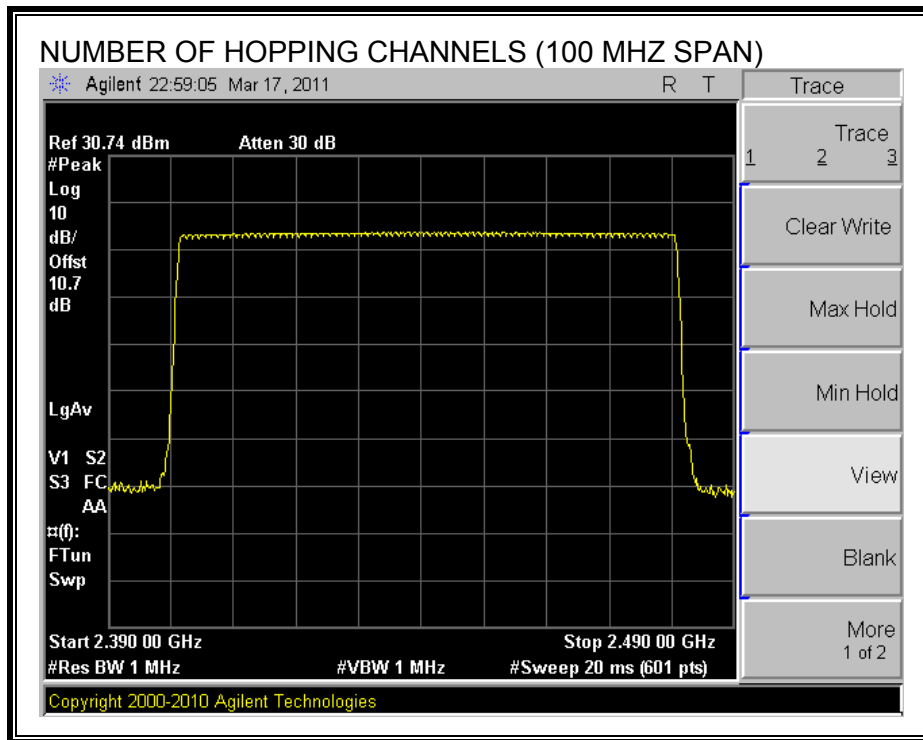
NUMBER OF HOPPING CHANNELS (100 MHZ SPAN)

Agilent 22:59:05 Mar 17, 2011 R T

Trace

Ref 30.74 dBm Atten 30 dB

#Peak
Log
10
dB/
Offst
10.7
dB

LgAv

V1 S2
S3 FC
AA
¤(f):
FTun
Swp

Start 2.390 00 GHz
#Res BW 1 MHz
#VBW 1 MHz
Stop 2.490 00 GHz
#Sweep 20 ms (601 pts)

Trace
1 2 3

Clear Write

Max Hold

Min Hold

View

Blank

More
1 of 2

Copyright 2000-2010 Agilent Technologies